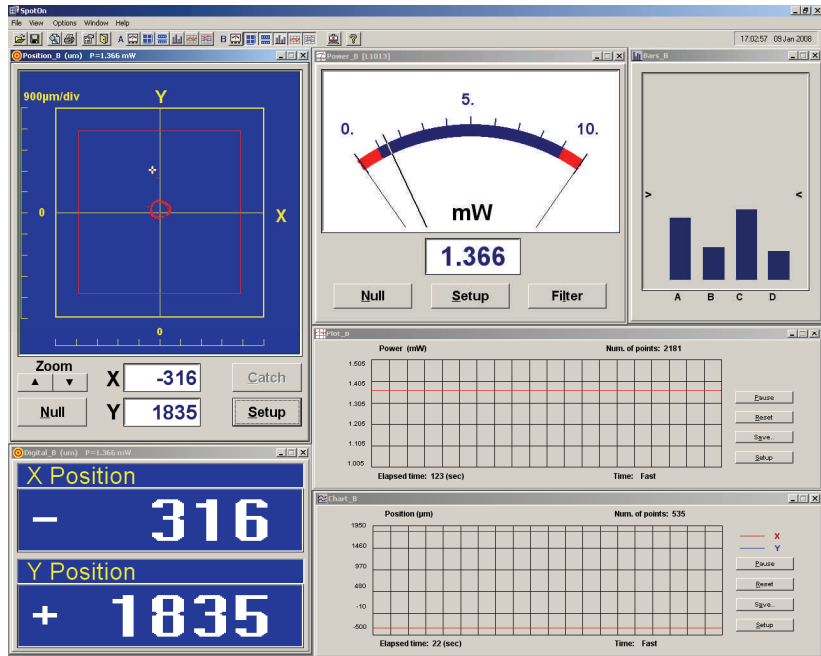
SpotOn
File View Options Window Help
A B
17:02:57 09 Jan 2008

Position_B (um) P=1.366 mW
900µm/div
Y
0
X
0
Zoom
X -316
Y 1835
Null
Catch
Setup

Power_B [L1013]
5.
0.
10.
mW
1.366
Null
Setup
Filter

Bars_B
>
<
A B C D

Plot_B
Power (mW)
Num. of points: 2181
1.505
1.405
1.305
1.205
1.105
1.005
Elapsed time: 123 (sec)
Time: Fast
Pause
Reset
Save..
Setup

Digital_B (um) P=1.366 mW
X Position
– 316
Y Position
+ 1835

Chart_B
Position (µm)
Num. of points: 535
1950
1460
970
480
-10
-500
Elapsed time: 22 (sec)
Time: Fast
X
Y
Pause
Reset
Save..
Setup